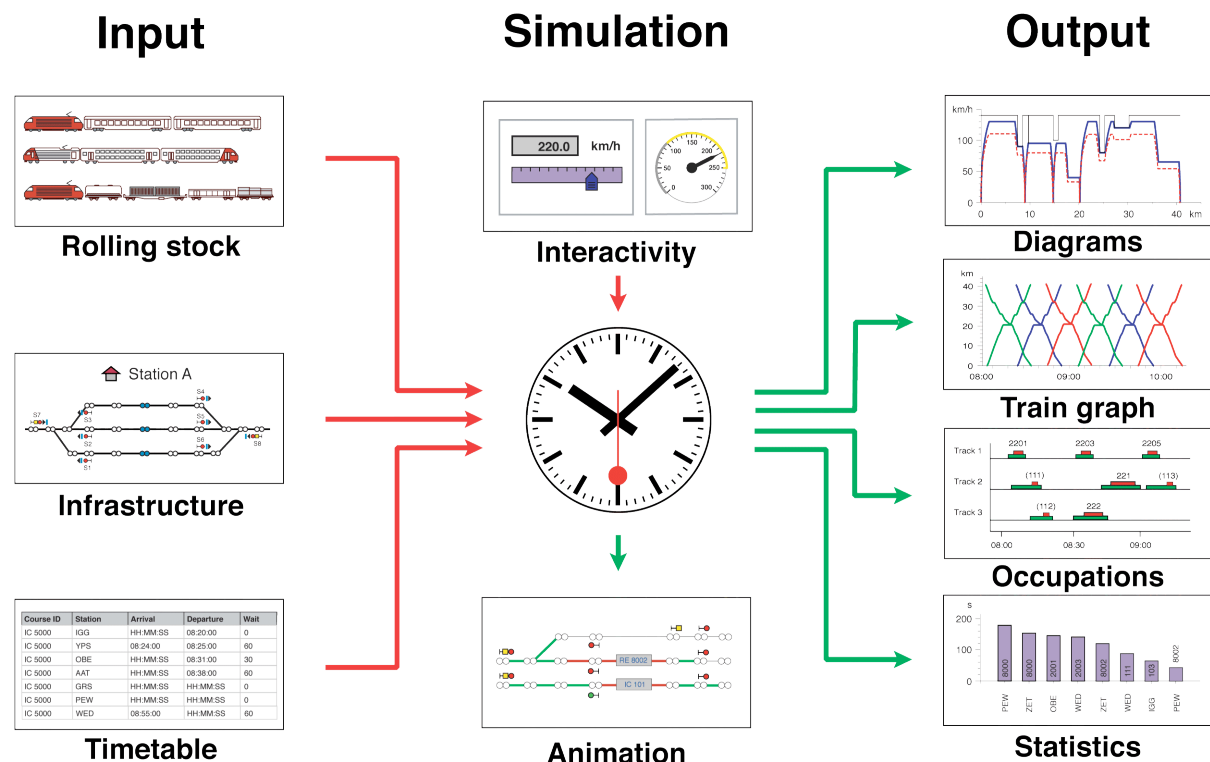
Input

Simulation

Output

Rolling stock

220.0 km/h

0 50 100 150 200 250 300

Interactivity

km/h
100
50
0
0 10 20 30 40 km

Diagrams

km
40
30
20
10
0
08:00 09:00 10:00

Train graph

Station A

S7 S4 S3 S5 S2 S6 S1 S8

Infrastructure

Track 1 2201 2203 2205
Track 2 (111) 221 (113)
Track 3 (112) 222
08:00 08:30 09:00

Occupations

| Course ID | Station | Arrival | Departure | Wait |
|---|---|---|---|---|
| IC 5000 | IGG | HH:MM:SS | 08:20:00 | 0 |
| IC 5000 | YPS | 08:24:00 | 08:25:00 | 60 |
| IC 5000 | OBE | HH:MM:SS | 08:31:00 | 30 |
| IC 5000 | AAT | HH:MM:SS | 08:38:00 | 60 |
| IC 5000 | GRS | HH:MM:SS | HH:MM:SS | 0 |
| IC 5000 | PEW | HH:MM:SS | HH:MM:SS | 0 |
| IC 5000 | WED | 08:55:00 | HH:MM:SS | 60 |

Timetable

RE 8002
IC 101

Animation

s
200
100
0
8000 8000 2001 2003 8002 111 103 8002
PEW ZET OBE WED ZET WED IGG PEW

Statistics